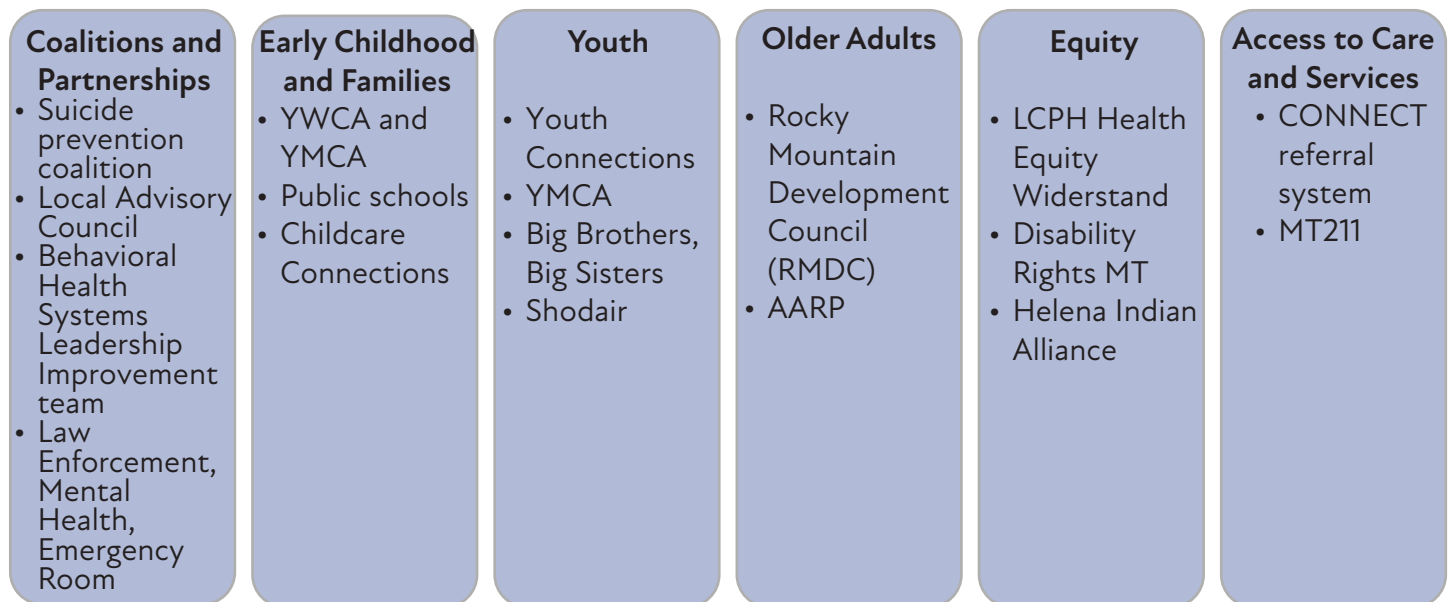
Coalitions and Partnerships
- Suicide prevention coalition
- Local Advisory Council
- Behavioral Health Systems Leadership Improvement team
- Law Enforcement, Mental Health, Emergency Room

Early Childhood and Families
- YWCA and YMCA
- Public schools
- Childcare Connections

Youth
- Youth Connections
- YMCA
- Big Brothers, Big Sisters
- Shodair

Older Adults
- Rocky Mountain Development Council (RMDC)
- AARP

Equity
- LCPH Health Equity Widerstand
- Disability Rights MT
- Helena Indian Alliance

Access to Care and Services
- CONNECT referral system
- MT211